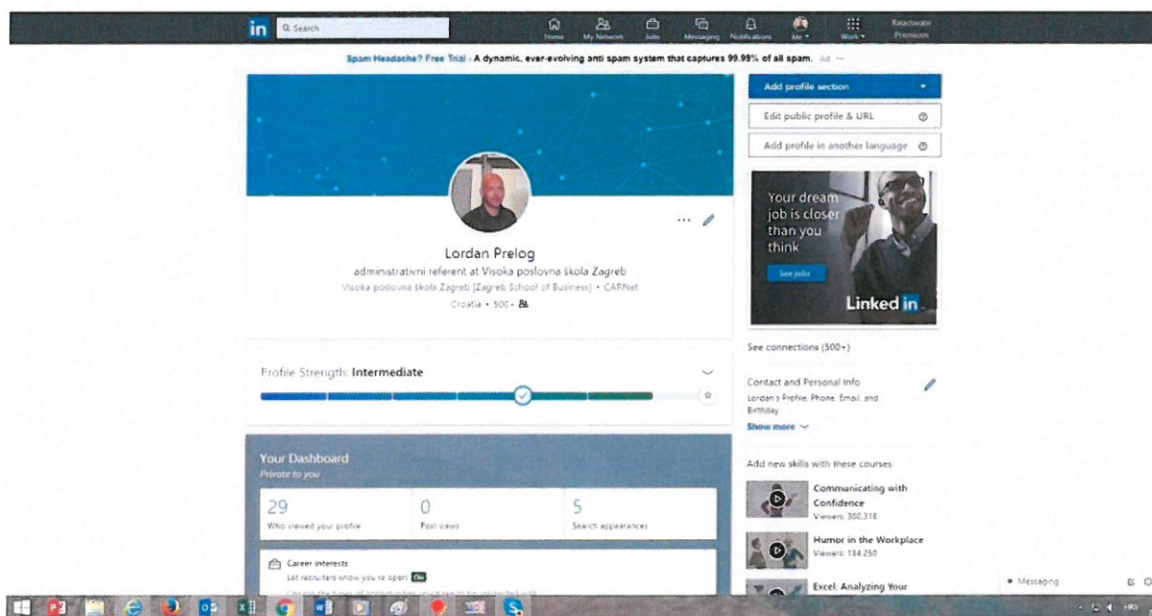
in Search

Home My Network Jobs Messaging Notifications Me Work Reactivate Premium

Spam Headache? Free Trial - A dynamic, ever-evolving anti spam system that captures 99.99% of all spam. Ad

Add profile section

Edit public profile & URL

Add profile in another language

Your dream job is closer than you think

See jobs

Linked in

Lordan Prelog

administrativni referent at Visoka poslovna škola Zagreb

Visoka poslovna škola Zagreb (Zagreb School of Business) • CARNet

Croatia • 500+

Profile Strength: Intermediate

See connections (500+)

Contact and Personal Info

Lordan's Profile, Phone, Email, and Birthday

Show more

Your Dashboard

Private to you

| 29 | 0 | 5 |
|---|---|---|
| Who viewed your profile | Post views | Search appearances |

Career interests

Let recruiters know you're open On

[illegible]

Add new skills with these courses

Communicating with Confidence

Viewers: 300,318

Humor in the Workplace

Viewers: 134,250

Excel: Analyzing Your

Messaging

HRV